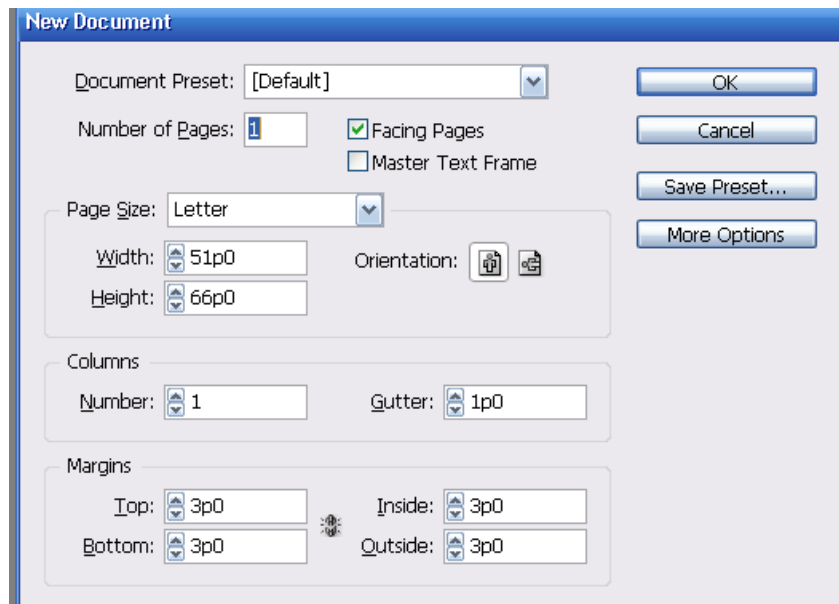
New Document

Document Preset: [Default]

Number of Pages: 1

Facing Pages

Master Text Frame

OK

Cancel

Save Preset...

More Options

Page Size: Letter

Width: 51p0

Height: 66p0

Orientation:

Columns

Number: 1

Gutter: 1p0

Margins

Top: 3p0

Bottom: 3p0

Inside: 3p0

Outside: 3p0